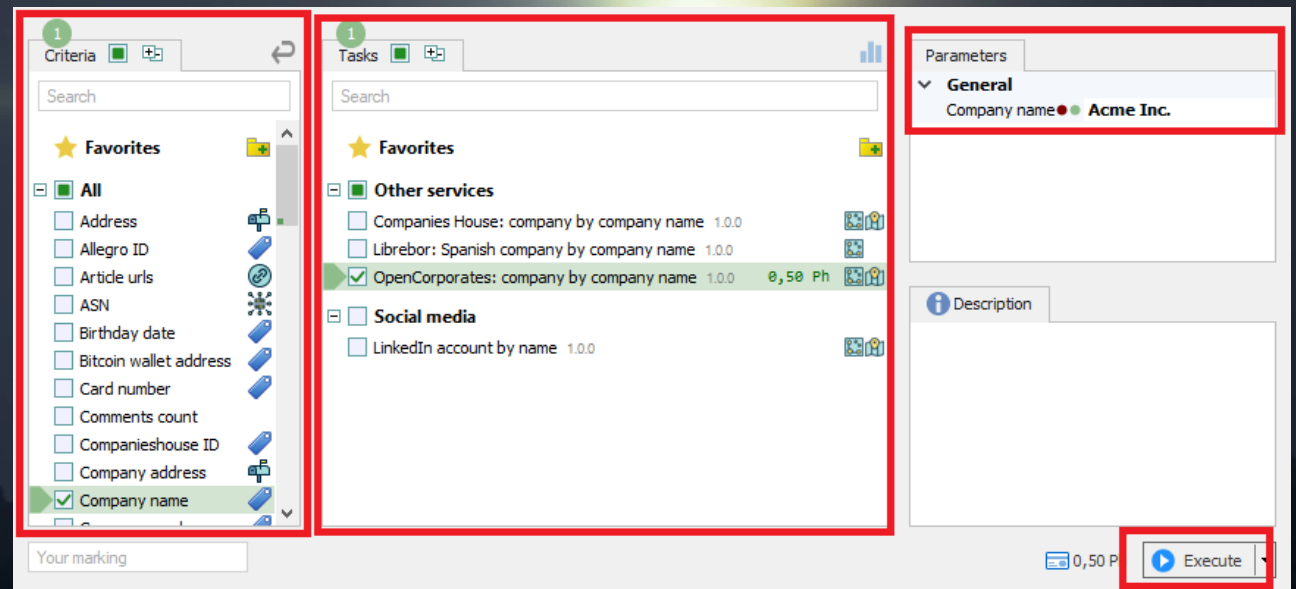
1
Criteria

Search

Favorites

All
Address
Allegro ID
Article urls
ASN
Birthday date
Bitcoin wallet address
Card number
Comments count
Companieshouse ID
Company address
Company name
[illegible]

Your marking

1
Tasks

Search

Favorites

Other services
Companies House: company by company name 1.0.0
Librebor: Spanish company by company name 1.0.0
OpenCorporates: company by company name 1.0.0 0,50 Ph

Social media
LinkedIn account by name 1.0.0

Parameters
General
Company name Acme Inc.

Description

0,50 P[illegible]

Execute